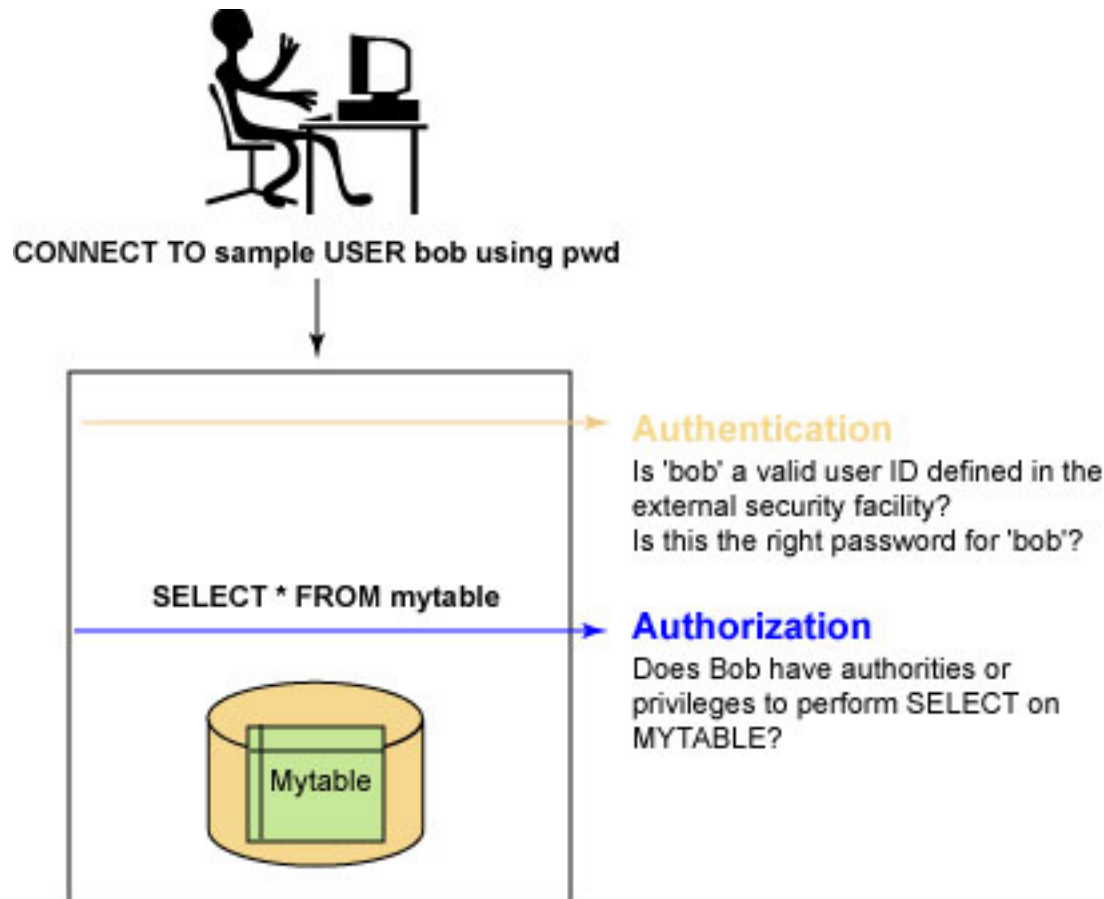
CONNECT TO sample USER bob using pwd

Authentication

Is 'bob' a valid user ID defined in the external security facility?
Is this the right password for 'bob'?

SELECT * FROM mytable

Authorization

Does Bob have authorities or privileges to perform SELECT on MYTABLE?

Mytable